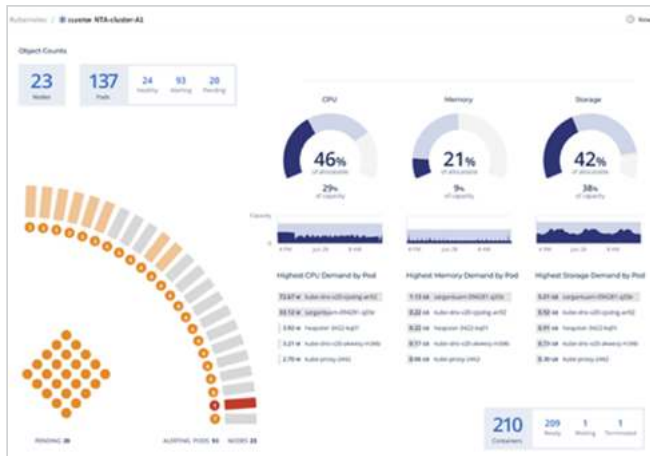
Kubernetes / cluster NTA-cluster-A1

Object Counts

23
Nodes

137
Pods

24
Healthy

93
Warning

20
Pending

CPU

46%
of allocatable

29%
of capacity

Memory

21%
of allocatable

9%
of capacity

Storage

42%
of allocatable

38%
of capacity

Capacity

Highest CPU Demand by Pod

72.67 m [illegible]

33.12 m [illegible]

3.92 m heapster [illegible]

3.21 m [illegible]

2.70 m kube-proxy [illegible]

Highest Memory Demand by Pod

1.13 GB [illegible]

0.22 GB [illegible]

0.22 GB heapster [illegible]

0.17 GB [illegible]

0.16 GB kube-proxy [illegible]

Highest Storage Demand by Pod

3.21 GB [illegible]

0.52 GB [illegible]

0.11 GB heapster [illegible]

0.11 GB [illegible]

0.10 GB kube-proxy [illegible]

PENDING 20

ALERTING PODS 93

NODES 23

210
Containers

209
Ready

1
Waiting

1
Terminated